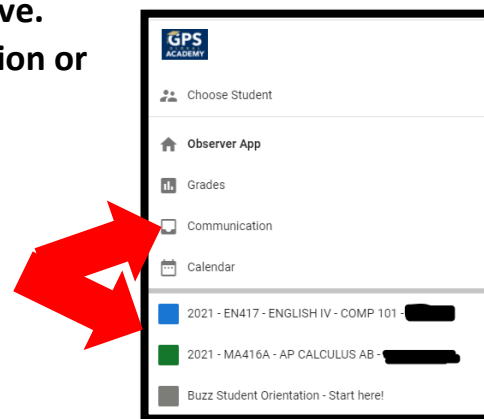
ve.
ion or

GPS ACADEMY

Choose Student

Observer App

Grades

Communication

Calendar

2021 - EN417 - ENGLISH IV - COMP 101 - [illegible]

2021 - MA416A - AP CALCULUS AB - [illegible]

Buzz Student Orientation - Start here!